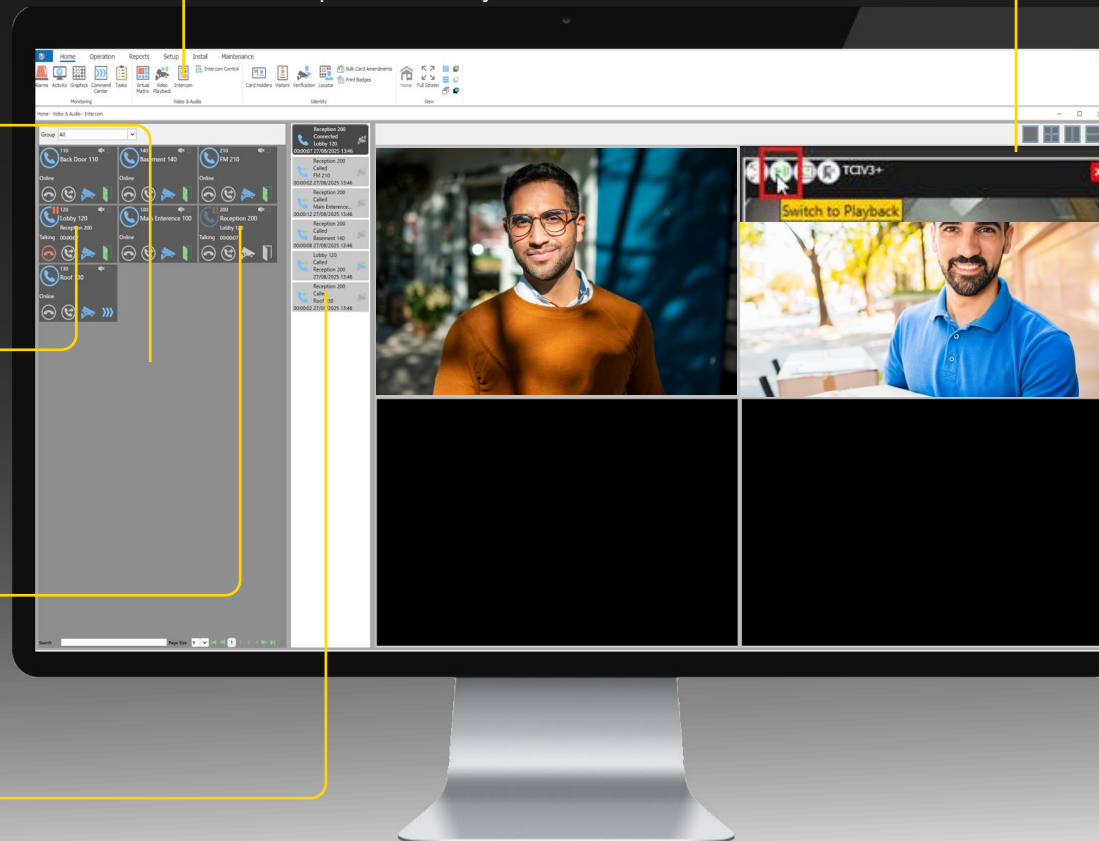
Home Operation Reports Setup Install Maintenance

Alarms Activity Graphics Command Center Tasks Virtual Matrix Video Playback Intercom Intercom Control Card Holders Visitors Verification Locator Bulk Card Amendments Print Badges Home Full Screen

Monitoring Video & Audio Identity View

Home - Video & Audio - Intercom

Group All

110 Back Door 110 Online

140 Basement 140 Online

210 FM 210 Online

120 Lobby 120 Reception 200 Talking 00:00:0

100 Main Enterence 100 Online

200 Reception 200 Lobby 120 Talking 00:00:07

130 Roof 130 Online

Reception 200 Connected Lobby 120 00:00:07 27/08/2025 13:46

Reception 200 Called FM 210 00:00:02 27/08/2025 13:46

Reception 200 Called Main Enterence... 00:00:12 27/08/2025 13:46

Reception 200 Called Basement 140 00:00:08 27/08/2025 13:46

Lobby 120 Called Reception 200 27/08/2025 13:46

Reception 200 Called Roof 130 00:00:02 27/08/2025 13:46

Search Page Size 1

TC3V3+

Switch to Playback